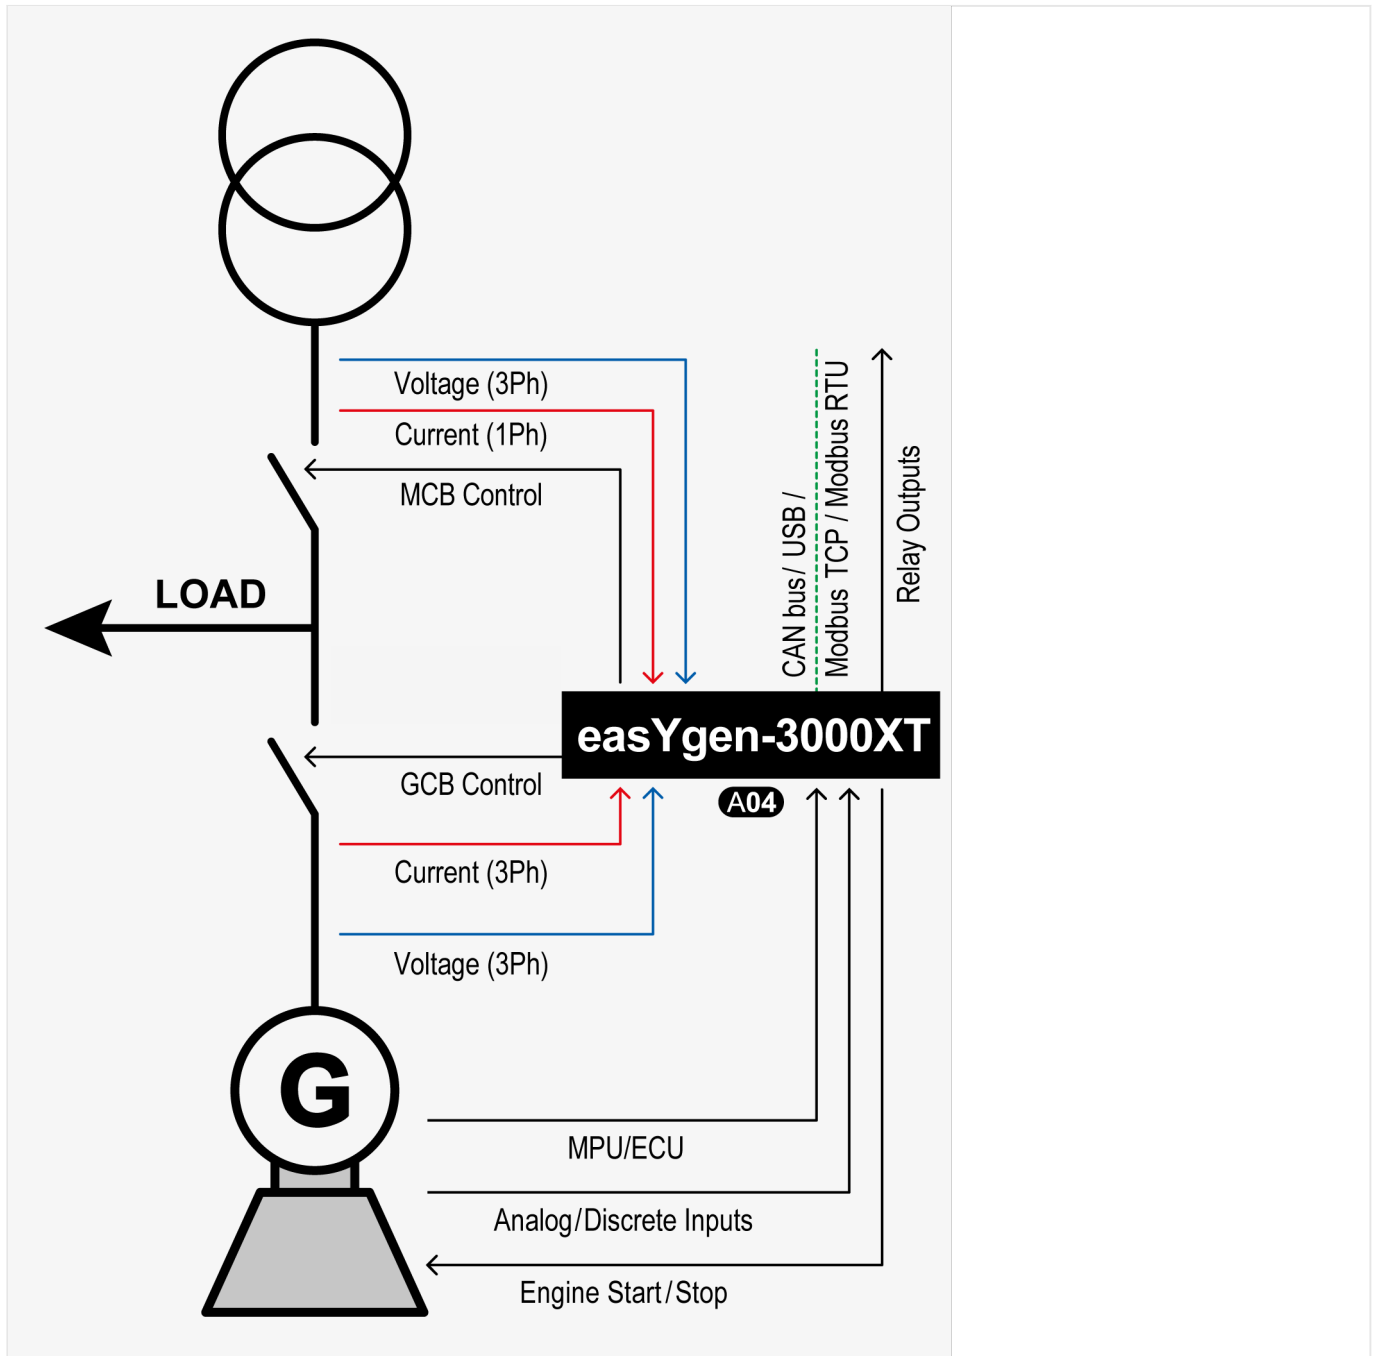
Voltage (3Ph)
Current (1Ph)
MCB Control
LOAD
CAN bus/ USB /
Modbus TCP / Modbus RTU
Relay Outputs
easYgen-3000XT
A04
GCB Control
Current (3Ph)
Voltage (3Ph)
G
MPU/ECU
Analog/Discrete Inputs
Engine Start/Stop